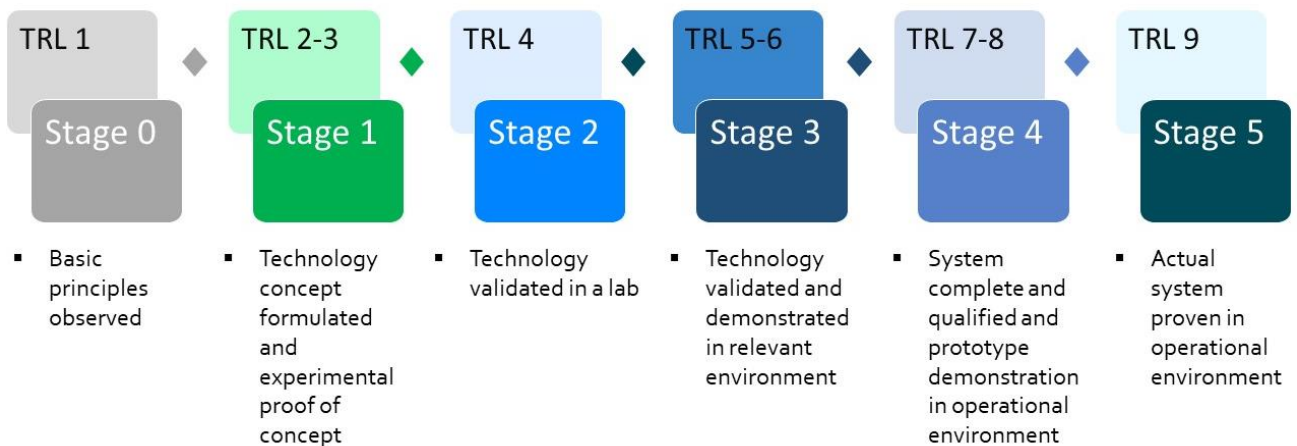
TRL 1

Stage 0

- Basic principles observed

TRL 2-3

Stage 1

- Technology concept formulated and experimental proof of concept

TRL 4

Stage 2

- Technology validated in a lab

TRL 5-6

Stage 3

- Technology validated and demonstrated in relevant environment

TRL 7-8

Stage 4

- System complete and qualified and prototype demonstration in operational environment

TRL 9

Stage 5

- Actual system proven in operational environment